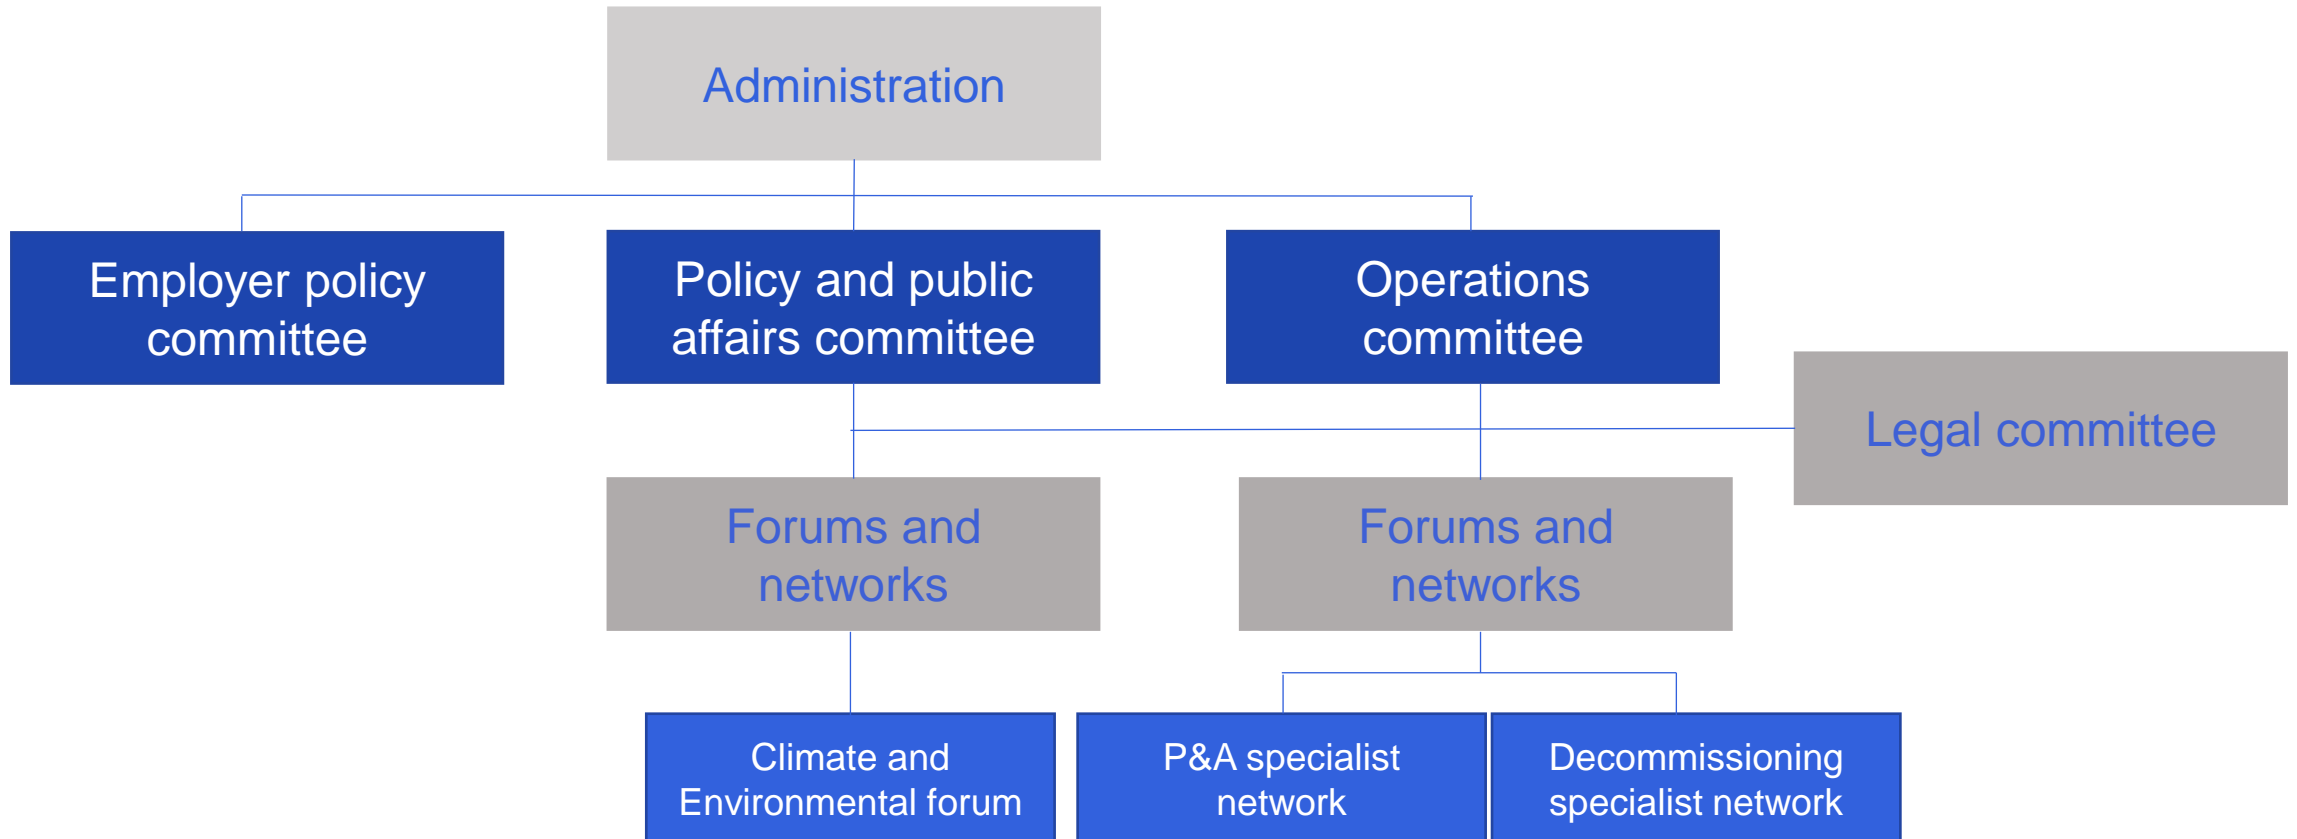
Administration

Employer policy committee

Policy and public affairs committee

Operations committee

Legal committee

Forums and networks

Forums and networks

Climate and Environmental forum

P&A specialist network

Decommissioning specialist network